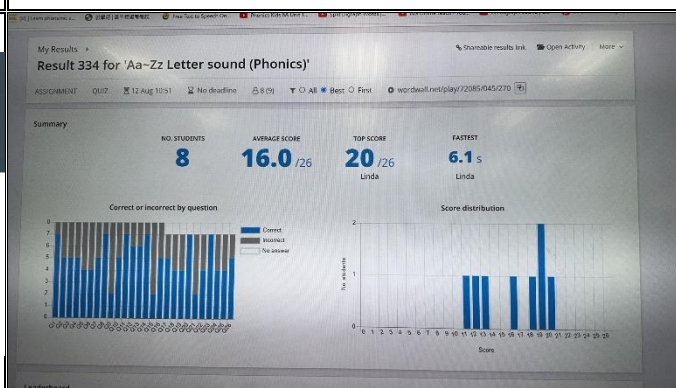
My Results ›

Result 334 for 'Aa~Zz Letter sound (Phonics)'

Shareable results link   Open Activity   More

ASSIGNMENT   QUIZ   12 Aug 10:51   No deadline   8 (9)   All   Best   First   wordwall.net/play/72085/045/270

Summary

NO. STUDENTS
8

AVERAGE SCORE
16.0 /26

TOP SCORE
20 /26
Linda

FASTEST
6.1 s
Linda

Correct or incorrect by question

Correct
Incorrect
No answer

Score distribution

No. students

0 1 2 3 4 5 6 7 8 9 10 11 12 13 14 15 16 17 18 19 20 21 22 23 24 25 26

Score

Leaderboard